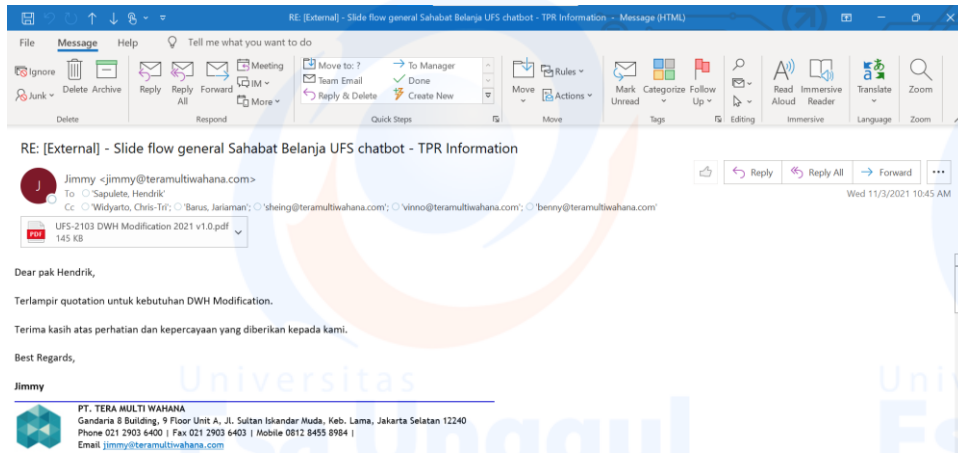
RE: [External] - Slide flow general Sahabat Belanja UFS chatbot - TPR Information - Message (HTML)

File Message Help Tell me what you want to do

Ignore Junk Delete Archive
Delete

Reply Reply All Forward Meeting IM More
Respond

Move to: ? Team Email Reply & Delete To Manager Done Create New
Quick Steps

Move Rules Actions
Move

Mark Unread Categorize Follow Up
Tags

Editing

Read Aloud Immersive Reader
Immersive

Translate
Language

Zoom
Zoom

RE: [External] - Slide flow general Sahabat Belanja UFS chatbot - TPR Information

Jimmy <jimmy@teramultiwahana.com>
To 'Sapulete, Hendrik'
Cc 'Widyarto, Chris-Tri'; 'Barus, Jariaman'; 'sheing@teramultiwahana.com'; 'vinno@teramultiwahana.com'; 'benny@teramultiwahana.com'

Reply Reply All Forward ...
Wed 11/3/2021 10:45 AM

UFS-2103 DWH Modification 2021 v1.0.pdf
145 KB

Dear pak Hendrik,

Terlampir quotation untuk kebutuhan DWH Modification.

Terima kasih atas perhatian dan kepercayaan yang diberikan kepada kami.

Best Regards,

Jimmy

PT. TERA MULTI WAHANA
Gandaria 8 Building, 9 Floor Unit A, Jl. Sultan Iskandar Muda, Keb. Lama, Jakarta Selatan 12240
Phone 021 2903 6400 | Fax 021 2903 6403 | Mobile 0812 8455 8984 |
Email jimmy@teramultiwahana.com

Universitas